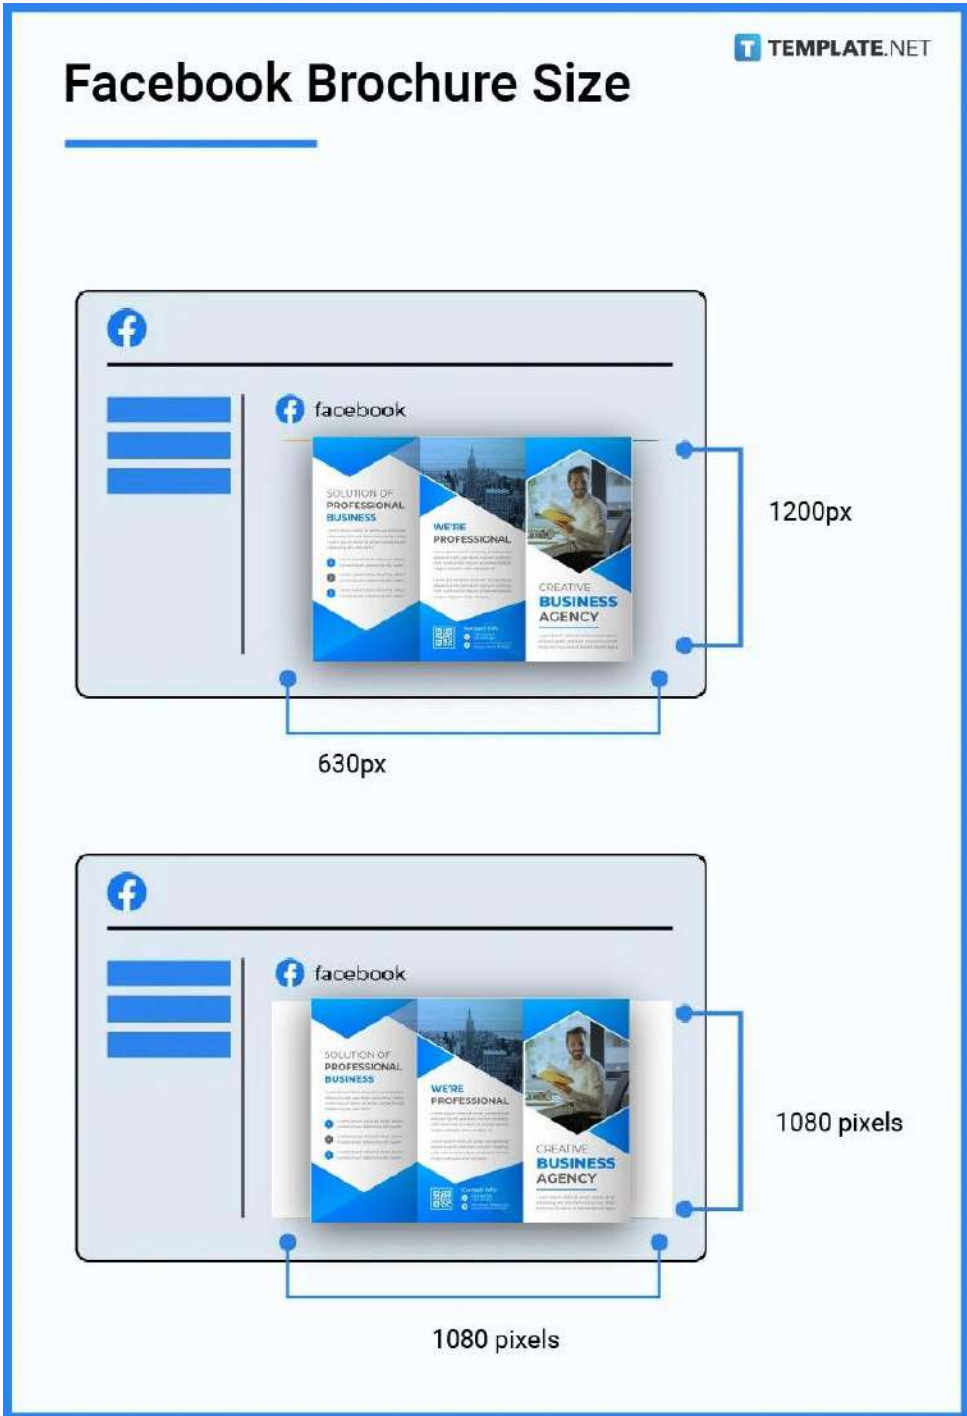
Facebook Brochure Size

TEMPLATE.NET

facebook

SOLUTION OF PROFESSIONAL BUSINESS

WE'RE PROFESSIONAL

CREATIVE BUSINESS AGENCY

1200px

630px

facebook

SOLUTION OF PROFESSIONAL BUSINESS

WE'RE PROFESSIONAL

CREATIVE BUSINESS AGENCY

1080 pixels

1080 pixels